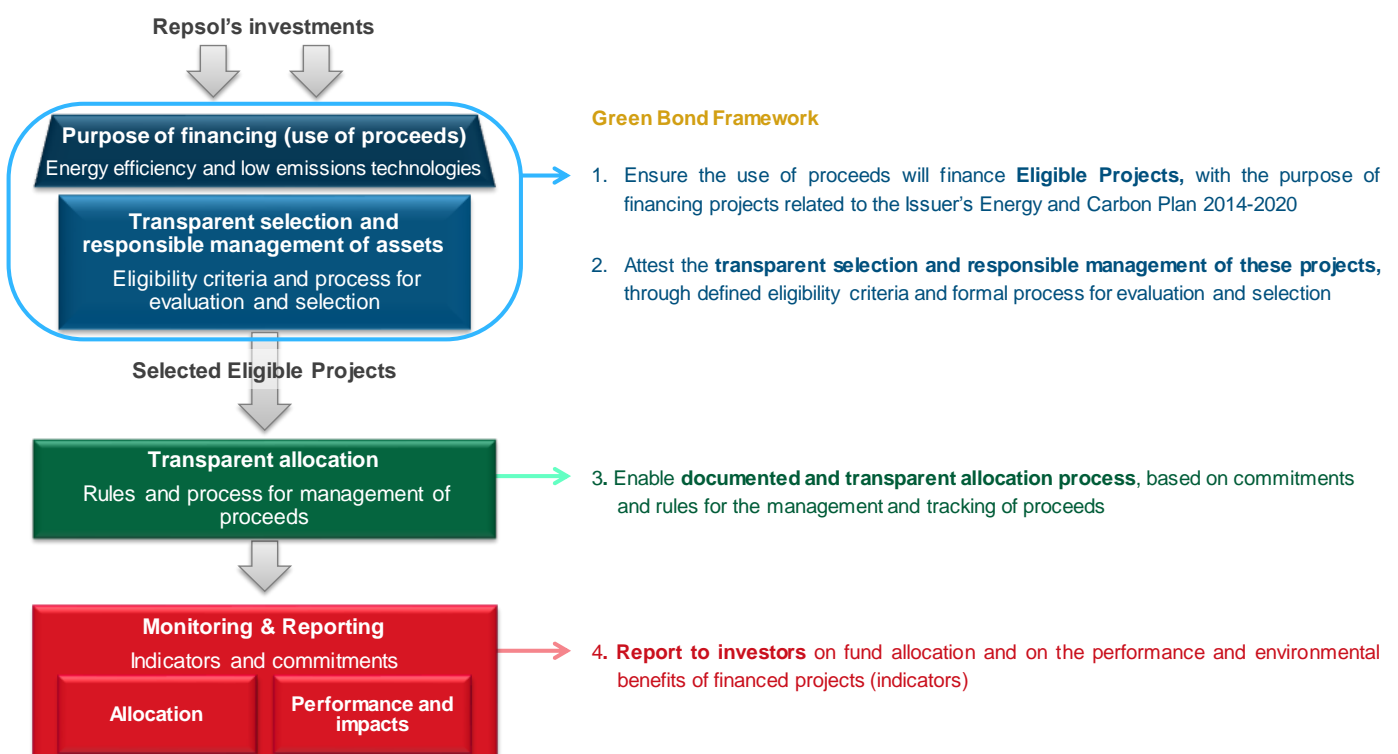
Repsol's investments

Purpose of financing (use of proceeds)
Energy efficiency and low emissions technologies

Transparent selection and responsible management of assets
Eligibility criteria and process for evaluation and selection

Selected Eligible Projects

Transparent allocation
Rules and process for management of proceeds

Monitoring & Reporting
Indicators and commitments

Allocation

Performance and impacts

Green Bond Framework

1. Ensure the use of proceeds will finance **Eligible Projects,** with the purpose of financing projects related to the Issuer's Energy and Carbon Plan 2014-2020

2. Attest the **transparent selection and responsible management of these projects,** through defined eligibility criteria and formal process for evaluation and selection

3. Enable **documented and transparent allocation process**, based on commitments and rules for the management and tracking of proceeds

4. **Report to investors** on fund allocation and on the performance and environmental benefits of financed projects (indicators)